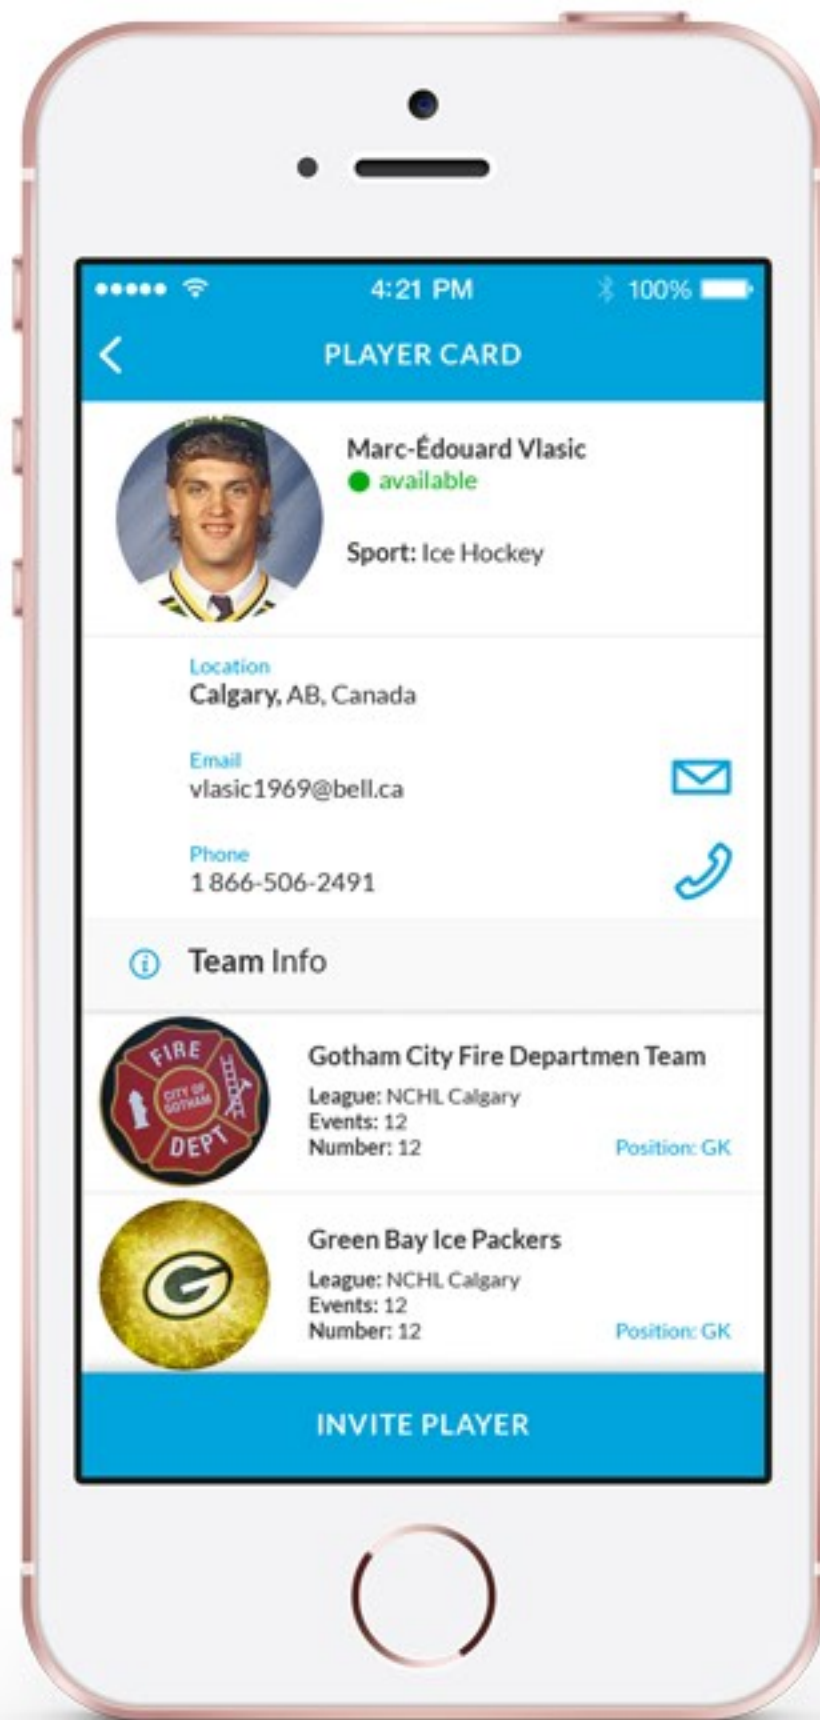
4:21 PM
100%

PLAYER CARD

Marc-Édouard Vlasic
available

Sport: Ice Hockey

Location
Calgary, AB, Canada

Email
vlasic1969@bell.ca

Phone
1 866-506-2491

Team Info

FIRE CITY OF GOTHAM DEPT

Gotham City Fire Departmen Team
League: NCHL Calgary
Events: 12
Number: 12
Position: GK

Green Bay Ice Packers
League: NCHL Calgary
Events: 12
Number: 12
Position: GK

INVITE PLAYER